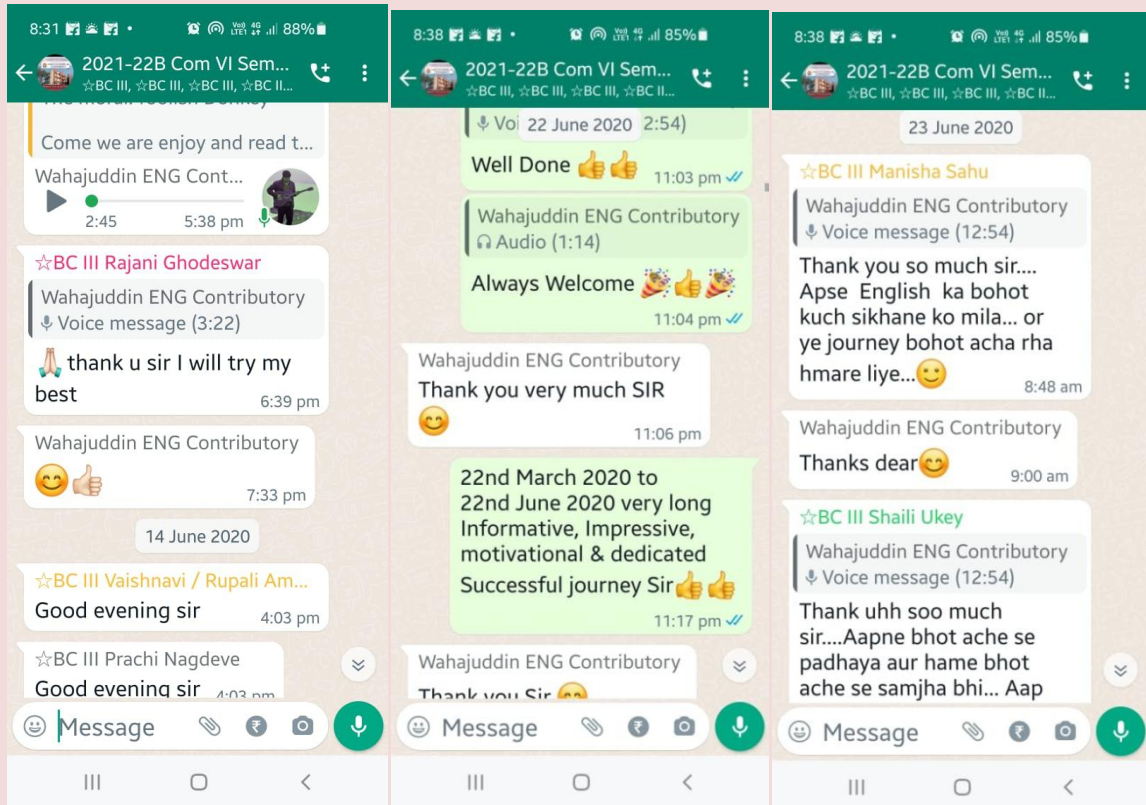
8:31 88%

2021-22B Com VI Sem...
☆BC III, ☆BC III, ☆BC III, ☆BC II...

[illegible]

Come we are enjoy and read t...

Wahajuddin ENG Cont...
2:45 5:38 pm

☆BC III Rajani Ghodeswar
Wahajuddin ENG Contributory
Voice message (3:22)
🙏thank u sir I will try my best
6:39 pm

Wahajuddin ENG Contributory
😊👍
7:33 pm

14 June 2020

☆BC III Vaishnavi / Rupali Am...
Good evening sir
4:03 pm

☆BC III Prachi Nagdeve
Good evening sir 4:03 pm

Message

8:38 85%

2021-22B Com VI Sem...
☆BC III, ☆BC III, ☆BC III, ☆BC II...

Voi 22 June 2020 2:54)
Well Done 👍👍
11:03 pm

Wahajuddin ENG Contributory
Audio (1:14)
Always Welcome 🎉👍🎉
11:04 pm

Wahajuddin ENG Contributory
Thank you very much SIR 😊
11:06 pm

22nd March 2020 to 22nd June 2020 very long Informative, Impressive, motivational & dedicated Successful journey Sir👍👍
11:17 pm

Wahajuddin ENG Contributory
Thank you Sir 😊

Message

8:38 85%

2021-22B Com VI Sem...
☆BC III, ☆BC III, ☆BC III, ☆BC II...

23 June 2020

☆BC III Manisha Sahu
Wahajuddin ENG Contributory
Voice message (12:54)
Thank you so much sir.... Apse English ka bohot kuch sikhane ko mila... or ye journey bohot acha rha hmare liye...😊
8:48 am

Wahajuddin ENG Contributory
Thanks dear😊
9:00 am

☆BC III Shaili Ukey
Wahajuddin ENG Contributory
Voice message (12:54)
Thank uhh soo much sir....Aapne bhot ache se padhaya aur hame bhot ache se samjha bhi... Aap

Message